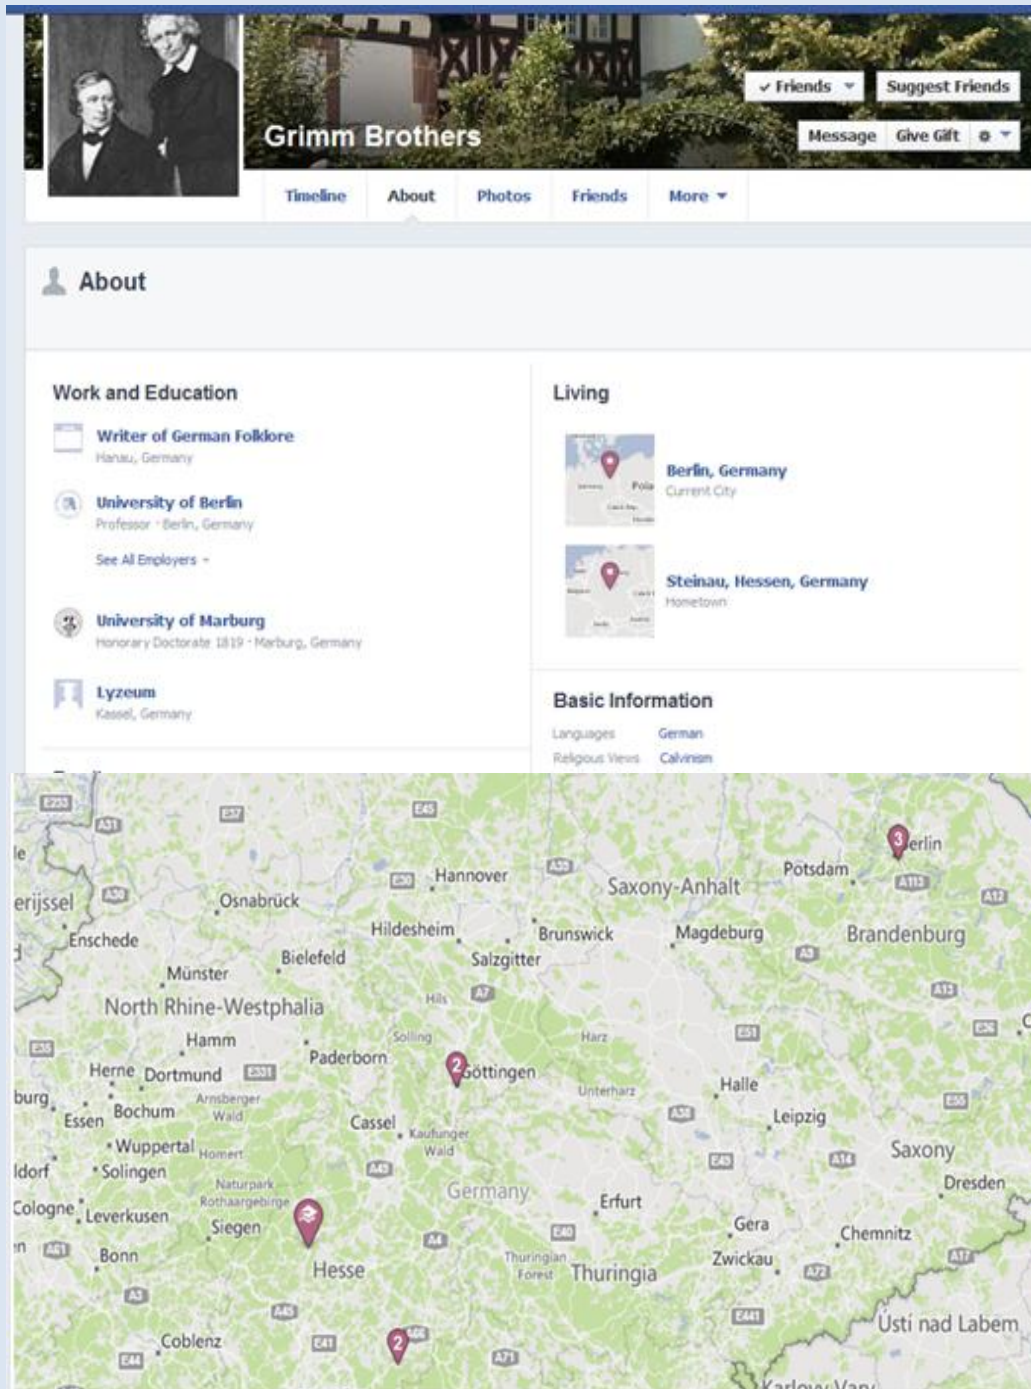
✓ Friends ▾ Suggest Friends

Grimm Brothers

Message Give Gift ⚙ ▾

Timeline About Photos Friends More ▾

About

Work and Education

Writer of German Folklore
Hanau, Germany

University of Berlin
Professor · Berlin, Germany

See All Employers ▾

University of Marburg
Honorary Doctorate 1819 · Marburg, Germany

Lyzeum
Kassel, Germany

Living

Berlin, Germany
Current City

Steinau, Hessen, Germany
Hometown

Basic Information

Languages German
Religious Views Calvinism

erijssel Enschede Osnabrück Hannover Hildesheim Brunswick Salzgitter Magdeburg Saxony-Anhalt Potsdam Berlin Brandenburg Münster Bielefeld North Rhine-Westphalia Hamm Paderborn Hils Solling Harz Göttingen Unterharz Halle Leipzig Herne Dortmund Bochum Essen burg Arnsberger Wald Cassel Kaufunger Wald Wuppertal Homert Solingen ldorf Saxony Dresden Cologne Leverkusen Naturpark Rothaargebirge Siegen Germany Erfurt Gera Chemnitz Bonn Hesse Thuringian Forest Thuringia Zwickau Coblenz Ústí nad Labem Karlovy Vary